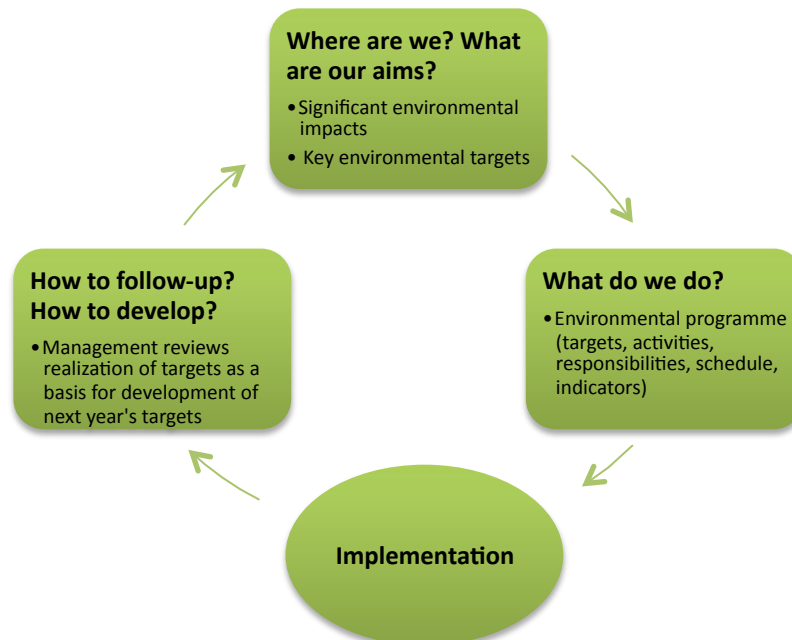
Where are we? What are our aims?

• Significant environmental impacts
• Key environmental targets

What do we do?

• Environmental programme (targets, activities, responsibilities, schedule, indicators)

Implementation

How to follow-up? How to develop?

• Management reviews realization of targets as a basis for development of next year's targets